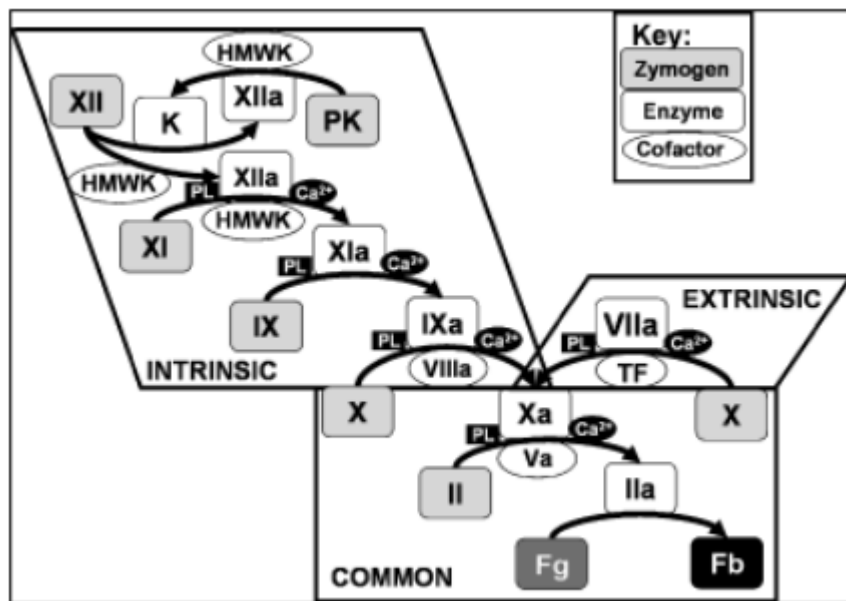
Key:
Zymogen
Enzyme
Cofactor

HMWK
XII
K
XIIa
PK
HMWK
PL
XIIa
$Ca^{2+}$
HMWK
XI
PL
XIa
$Ca^{2+}$
IX
PL
IXa
$Ca^{2+}$
VIIIa
INTRINSIC

EXTRINSIC
PL
VIIa
$Ca^{2+}$
TF

X
Xa
X
PL
$Ca^{2+}$
Va
II
IIa
Fg
Fb
COMMON